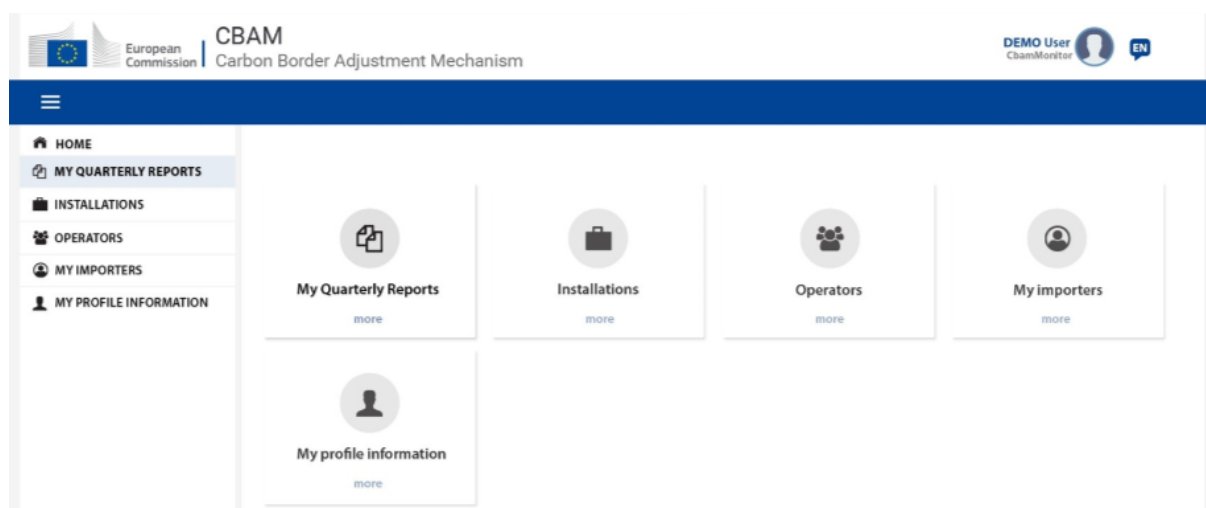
European Commission

CBAM
Carbon Border Adjustment Mechanism

DEMO User
CbamMonitor

EN

HOME
MY QUARTERLY REPORTS
INSTALLATIONS
OPERATORS
MY IMPORTERS
MY PROFILE INFORMATION

My Quarterly Reports
more

Installations
more

Operators
more

My importers
more

My profile information
more